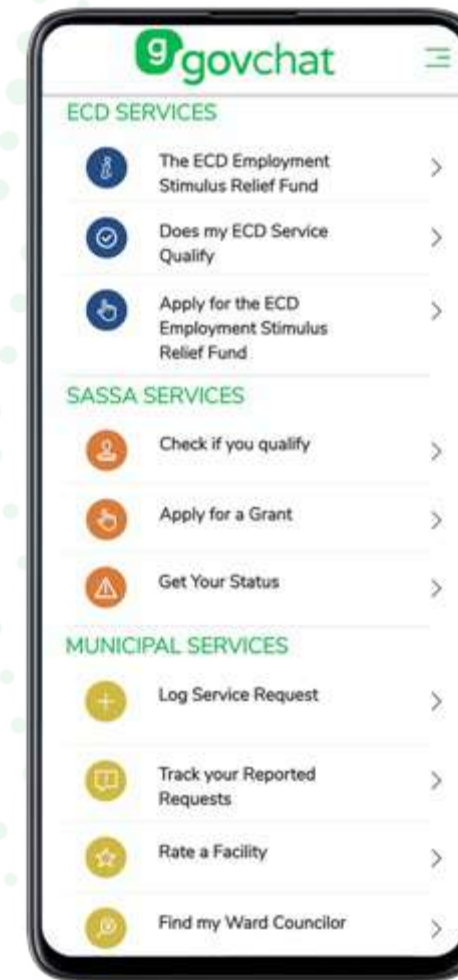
ggovchat

ECD SERVICES

The ECD Employment Stimulus Relief Fund

Does my ECD Service Qualify

Apply for the ECD Employment Stimulus Relief Fund

SASSA SERVICES

Check if you qualify

Apply for a Grant

Get Your Status

MUNICIPAL SERVICES

Log Service Request

Track your Reported Requests

Rate a Facility

Find my Ward Councilor